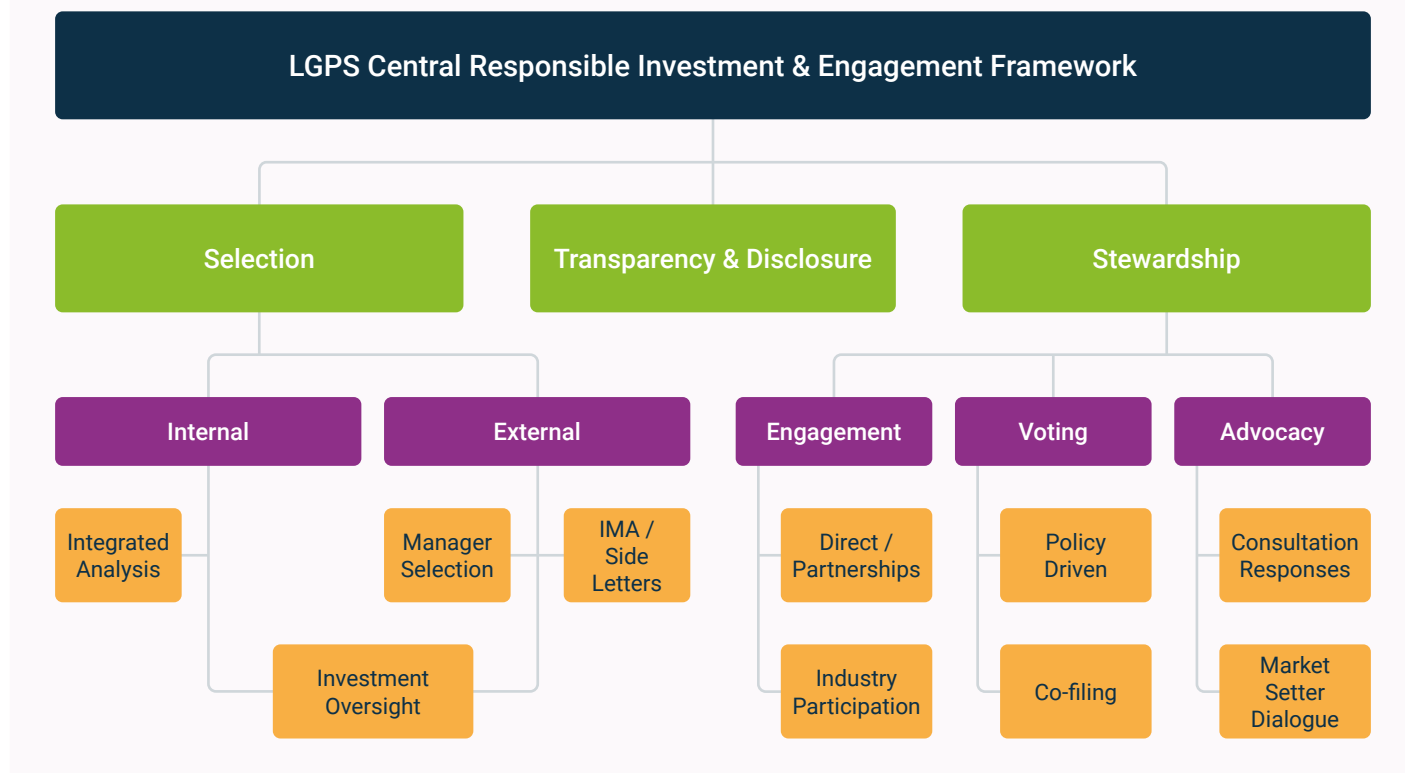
LGPS Central Responsible Investment & Engagement Framework

Selection

Transparency & Disclosure

Stewardship

Internal

External

Engagement

Voting

Advocacy

Integrated Analysis

Manager Selection

IMA / Side Letters

Investment Oversight

Direct / Partnerships

Industry Participation

Policy Driven

Co-filing

Consultation Responses

Market Setter Dialogue